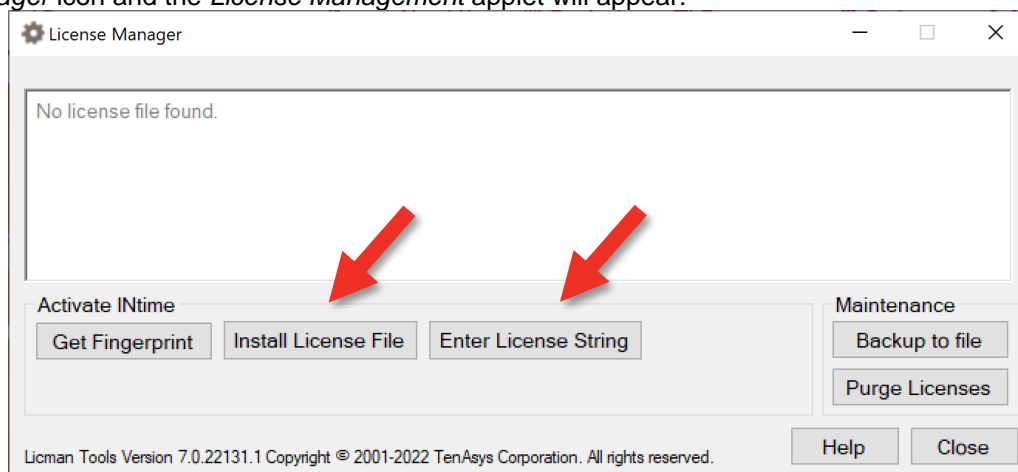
ager icon and the License Management applet will appear.

License Manager

No license file found.

Activate INtime

Get Fingerprint

Install License File

Enter License String

Maintenance

Backup to file

Purge Licenses

Licman Tools Version 7.0.22131.1 Copyright © 2001-2022 TenAsys Corporation. All rights reserved.

Help

Close